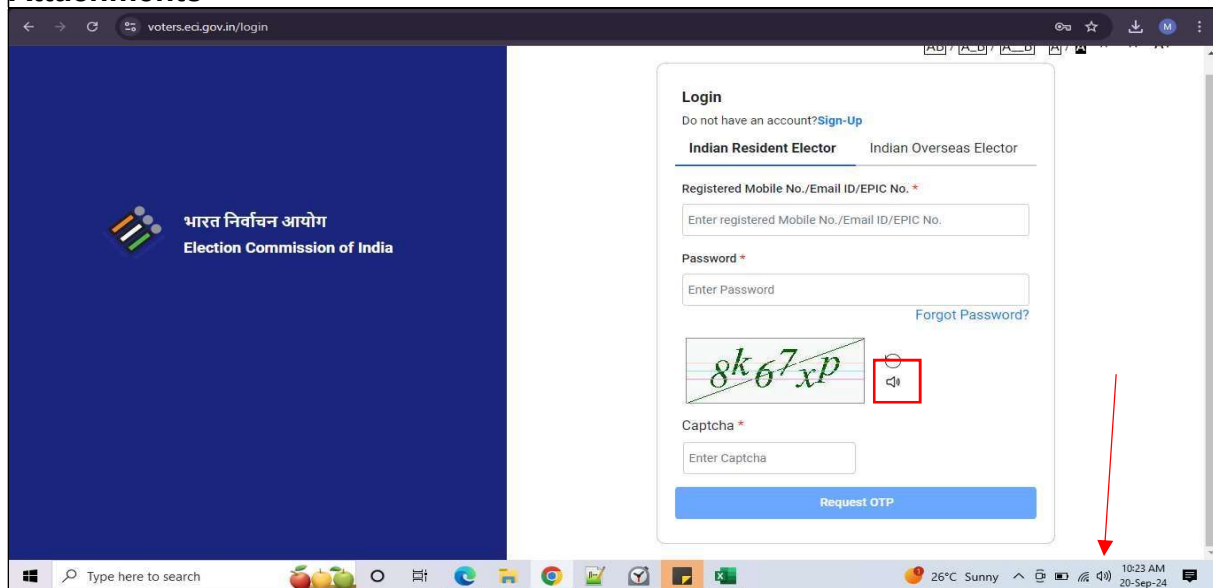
Attachments

voters.eci.gov.in/login

M

भारत निर्वाचन आयोग
Election Commission of India

Login
Do not have an account?Sign-Up

Indian Resident Elector
Indian Overseas Elector

Registered Mobile No./Email ID/EPIC No. *
Enter registered Mobile No./Email ID/EPIC No.

Password *
Enter Password

Forgot Password?

8k67xp

Captcha *
Enter Captcha

Request OTP

Type here to search

26°C Sunny

10:23 AM
20-Sep-24